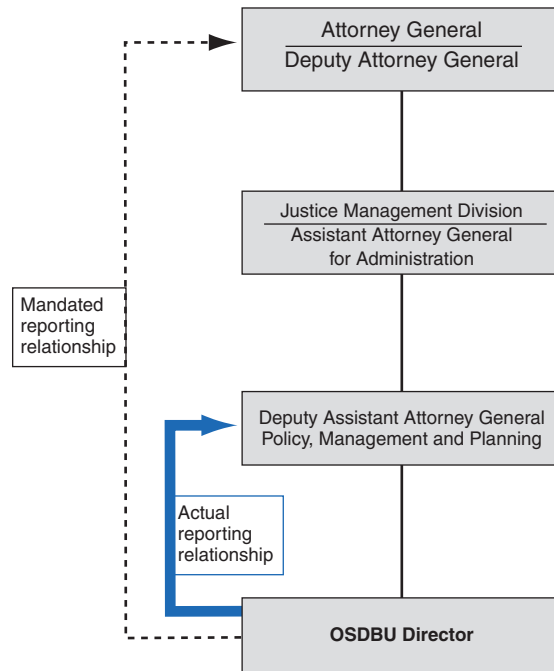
Attorney General
Deputy Attorney General

Justice Management Division
Assistant Attorney General for Administration

Mandated reporting relationship

Deputy Assistant Attorney General Policy, Management and Planning

Actual reporting relationship

OSDBU Director